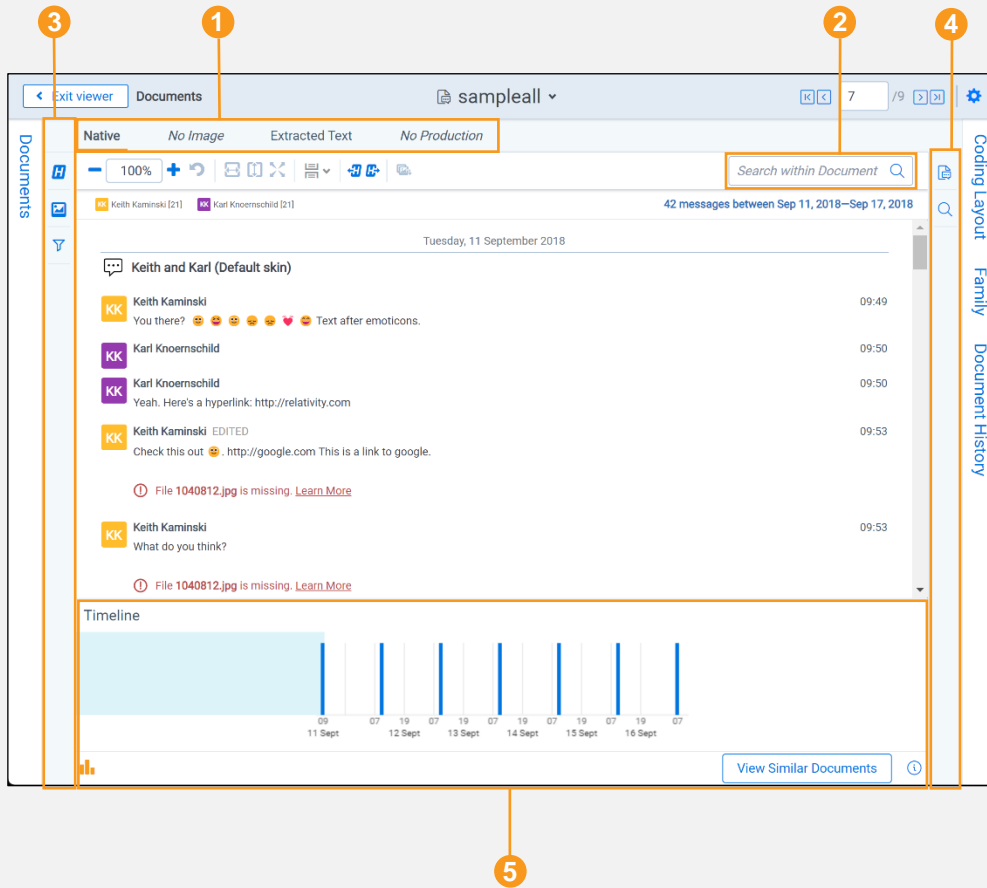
3
1
2
4

Exit viewer
Documents
sampleall
7
/9

Documents

Native
No Image
Extracted Text
No Production

100%

Search within Document

KK Keith Kaminski [21]
KK Karl Knoernschild [21]
42 messages between Sep 11, 2018—Sep 17, 2018

Tuesday, 11 September 2018

Keith and Karl (Default skin)

KK Keith Kaminski 09:49
You there? Text after emoticons.

KK Karl Knoernschild 09:50

KK Karl Knoernschild 09:50
Yeah. Here's a hyperlink: http://relativity.com

KK Keith Kaminski EDITED 09:53
Check this out . http://google.com This is a link to google.

File 1040812.jpg is missing. Learn More

KK Keith Kaminski 09:53
What do you think?

File 1040812.jpg is missing. Learn More

Timeline

09
11 Sept
07
19
12 Sept
07
19
13 Sept
07
19
14 Sept
07
19
15 Sept
07
19
16 Sept
07

View Similar Documents

Coding Layout
Family
Document History

5